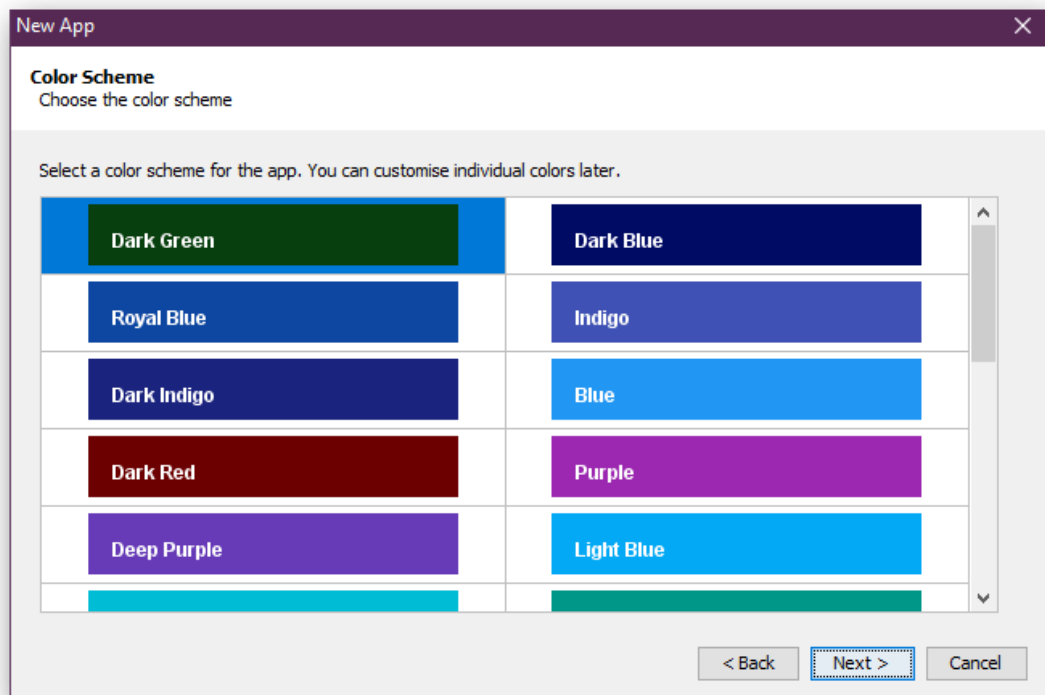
New App

Color Scheme
Choose the color scheme

Select a color scheme for the app. You can customise individual colors later.

| | |
|---|---|
| Dark Green | Dark Blue |
| Royal Blue | Indigo |
| Dark Indigo | Blue |
| Dark Red | Purple |
| Deep Purple | Light Blue |

< Back Next > Cancel